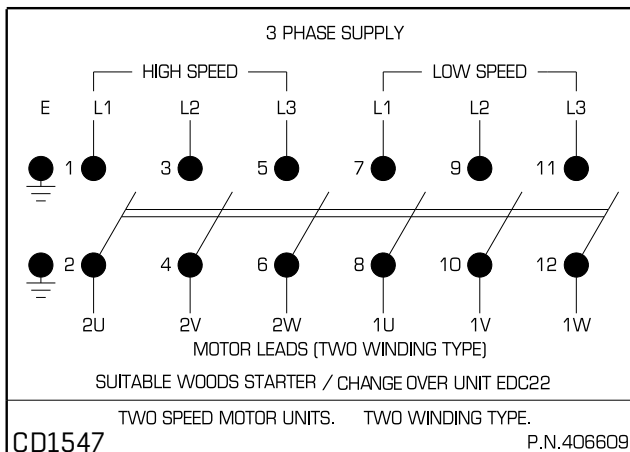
3 PHASE SUPPLY

HIGH SPEED

LOW SPEED

E

L1

L2

L3

L1

L2

L3

1

3

5

7

9

11

2

4

6

8

10

12

2U

2V

2W

1U

1V

1W

MOTOR LEADS (TWO WINDING TYPE)

SUITABLE WOODS STARTER / CHANGE OVER UNIT EDC22

TWO SPEED MOTOR UNITS. TWO WINDING TYPE.

CD1547

P.N.406609